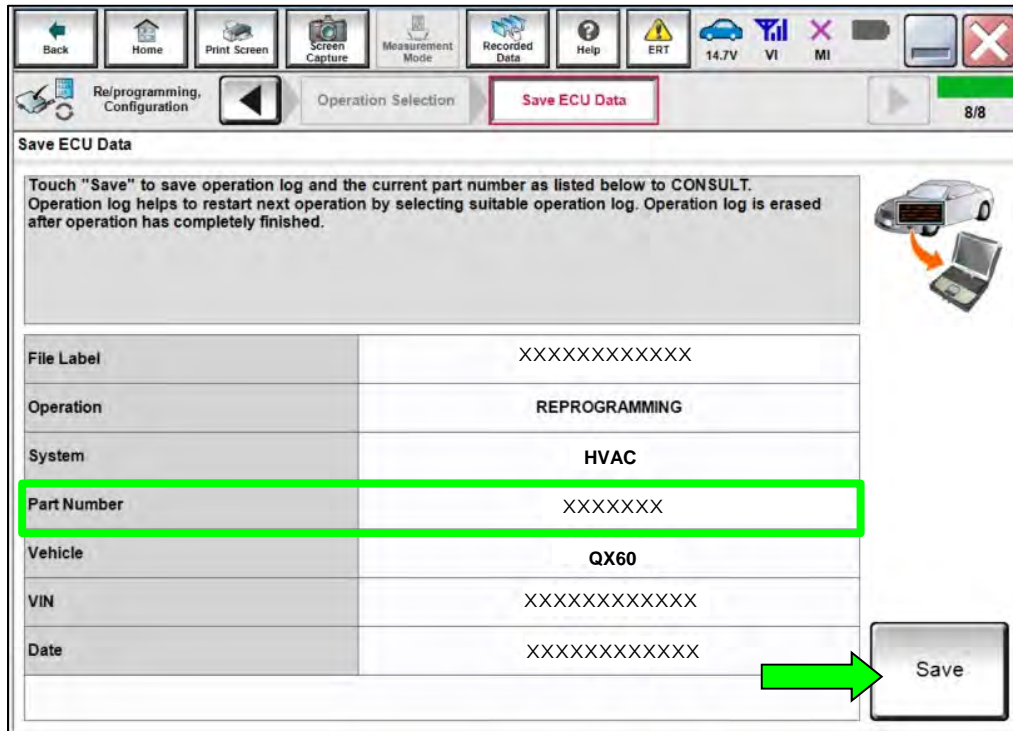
Back Home Print Screen Screen Capture Measurement Mode Recorded Data Help ERT 14.7V VI MI

Re/programming, Configuration Operation Selection Save ECU Data 8/8

Save ECU Data

Touch "Save" to save operation log and the current part number as listed below to CONSULT. Operation log helps to restart next operation by selecting suitable operation log. Operation log is erased after operation has completely finished.

| | |
|---|---|
| File Label | XXXXXXXXXXXX |
| Operation | REPROGRAMMING |
| System | HVAC |
| Part Number | XXXXXXX |
| Vehicle | QX60 |
| VIN | XXXXXXXXXXXX |
| Date | XXXXXXXXXXXX |

Save